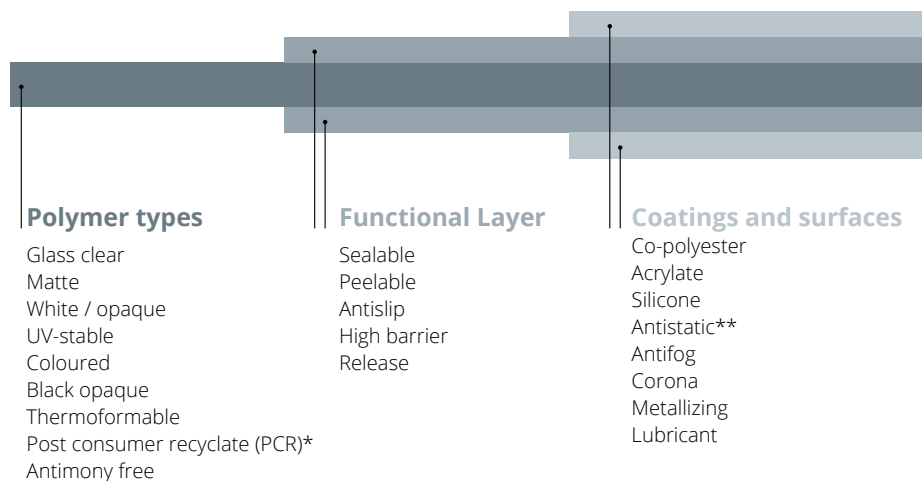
**Polymer types**

Glass clear
Matte
White / opaque
UV-stable
Coloured
Black opaque
Thermoformable
Post consumer recyclate (PCR)*
Antimony free

**Functional Layer**

Sealable
Peelable
Antislip
High barrier
Release

**Coatings and surfaces**

Co-polyester
Acrylate
Silicone
Antistatic**
Antifog
Corona
Metallizing
Lubricant